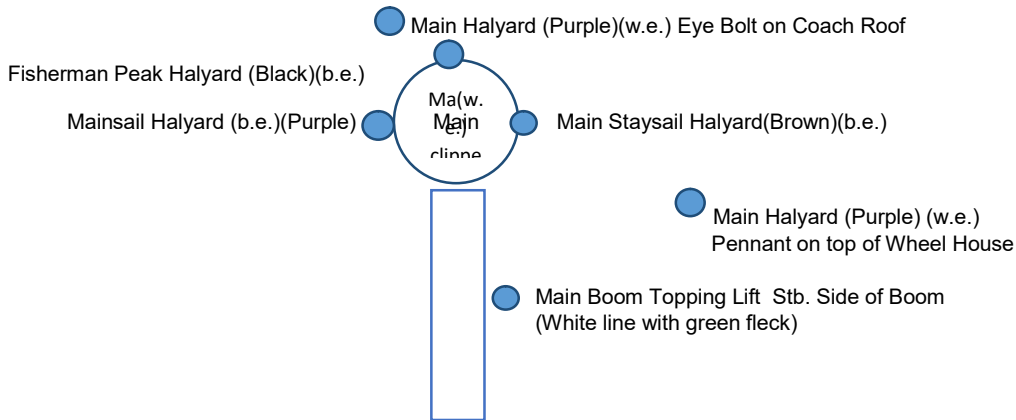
Main Halyard (Purple)(w.e.) Eye Bolt on Coach Roof

Fisherman Peak Halyard (Black)(b.e.)

Mainsail Halyard (b.e.)(Purple)

Ma(w. e.) Main clippe

Main Staysail Halyard(Brown)(b.e.)

Main Halyard (Purple) (w.e.) Pennant on top of Wheel House

Main Boom Topping Lift Stb. Side of Boom (White line with green fleck)